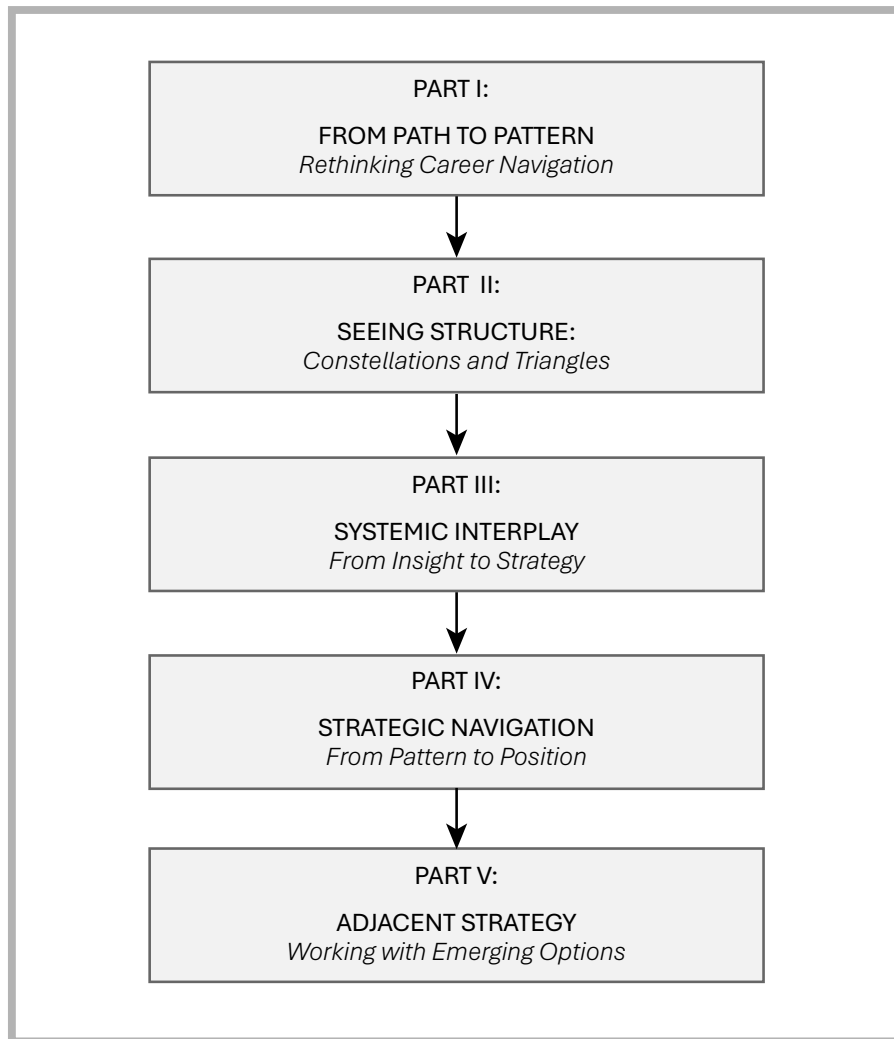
PART I:

FROM PATH TO PATTERN
Rethinking Career Navigation

PART II:

SEEING STRUCTURE:
Constellations and Triangles

PART III:

SYSTEMIC INTERPLAY
From Insight to Strategy

PART IV:

STRATEGIC NAVIGATION
From Pattern to Position

PART V:

ADJACENT STRATEGY
Working with Emerging Options